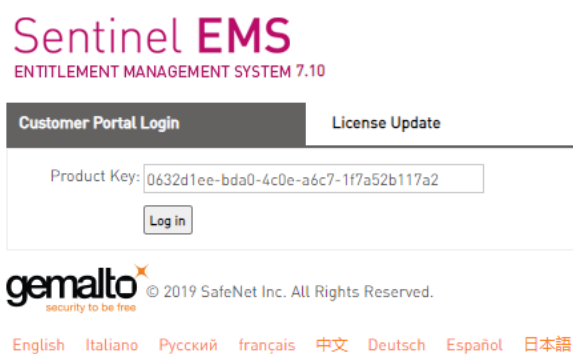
Sentinel EMS
ENTITLEMENT MANAGEMENT SYSTEM 7.10

Customer Portal Login

License Update

Product Key: 0632d1ee-bda0-4c0e-a6c7-1f7a52b117a2

Log in

gemalto
security to be free
© 2019 SafeNet Inc. All Rights Reserved.

English Italiano Русский français 中文 Deutsch Español 日本語